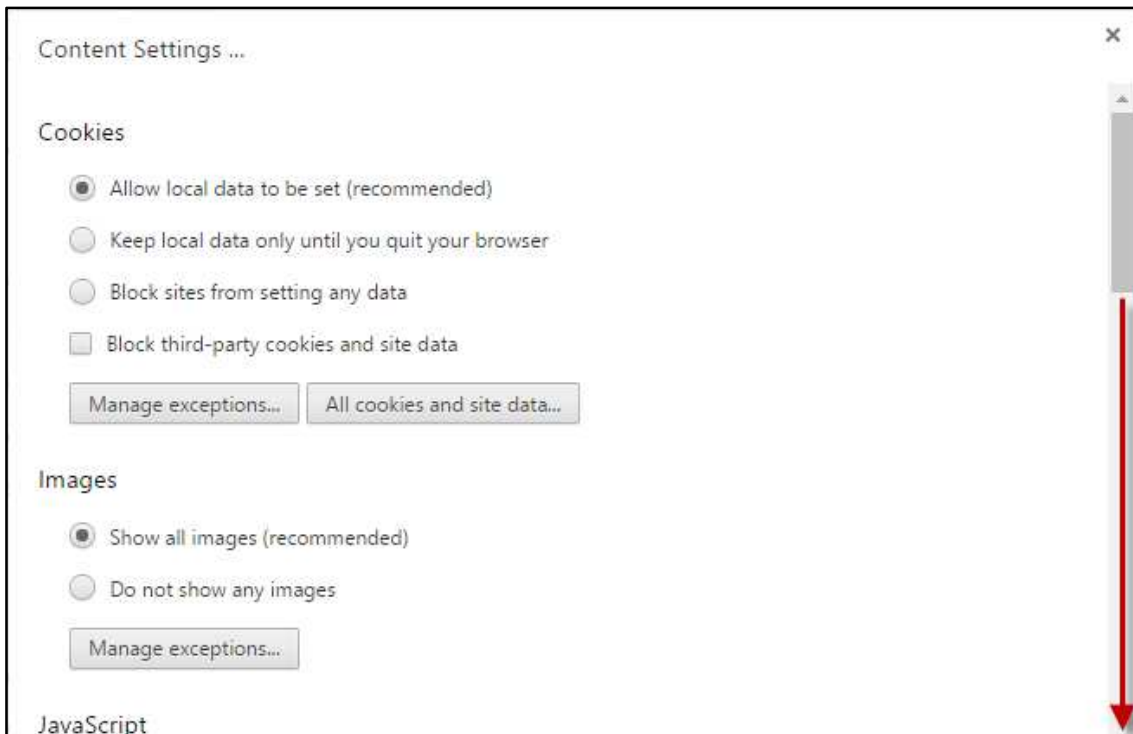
Content Settings ...

×

Cookies

Allow local data to be set (recommended)

Keep local data only until you quit your browser

Block sites from setting any data

Block third-party cookies and site data

Manage exceptions...

All cookies and site data...

Images

Show all images (recommended)

Do not show any images

Manage exceptions...

JavaScript